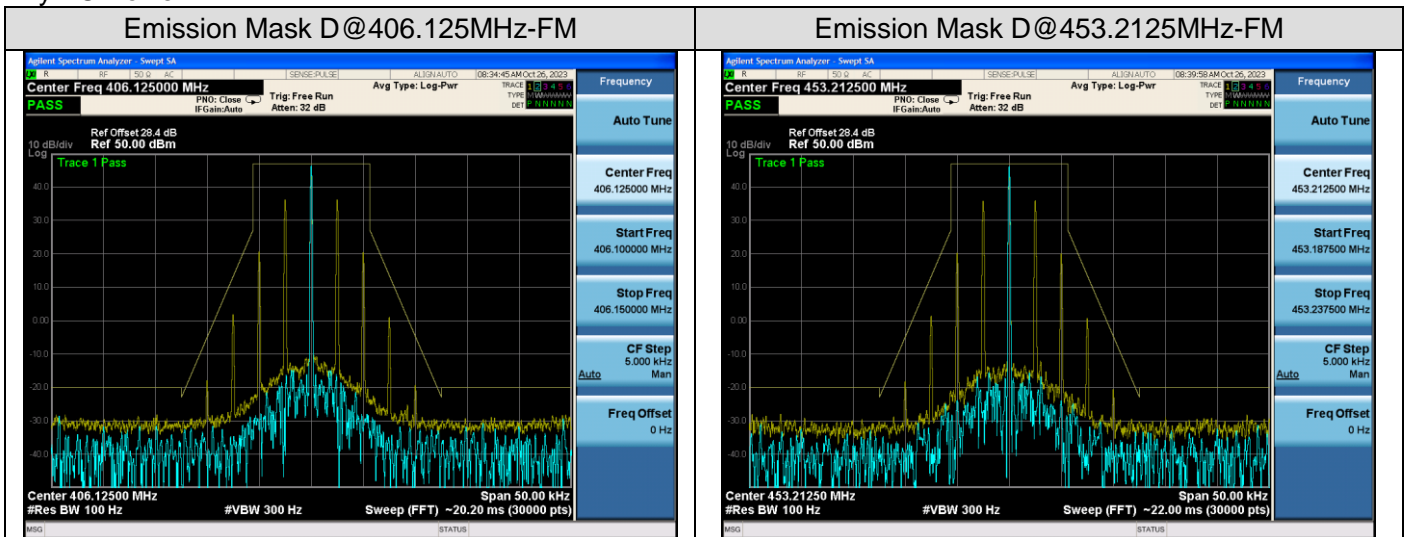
| Emission Mask D@406.125MHz-FM | Emission Mask D@453.2125MHz-FM |
|---|---|
| Agilent Spectrum Analyzer - Swept SA | Agilent Spectrum Analyzer - Swept SA |

R RF 50 Ω AC SENSE:PULSE ALIGN AUTO 08:34:45 AM Oct 26, 2023
Center Freq 406.125000 MHz
PASS
PNO: Close IFGain:Auto Trig: Free Run Atten: 32 dB
Avg Type: Log-Pwr
TRACE 1 2 3 4 5 6 TYPE DET P N N N N N
10 dB/div Log
Ref Offset 28.4 dB Ref 50.00 dBm
Trace 1 Pass
40.0 30.0 20.0 10.0 0.00 -10.0 -20.0 -30.0 -40.0
Center 406.12500 MHz Span 50.00 kHz
#Res BW 100 Hz #VBW 300 Hz Sweep (FFT) ~20.20 ms (30000 pts)
MSG STATUS
Frequency
Auto Tune
Center Freq 406.125000 MHz
Start Freq 406.100000 MHz
Stop Freq 406.150000 MHz
CF Step 5.000 kHz Auto Man
Freq Offset 0 Hz

R RF 50 Ω AC SENSE:PULSE ALIGN AUTO 08:39:58 AM Oct 26, 2023
Center Freq 453.212500 MHz
PASS
PNO: Close IFGain:Auto Trig: Free Run Atten: 32 dB
Avg Type: Log-Pwr
TRACE 1 2 3 4 5 6 TYPE DET P N N N N N
10 dB/div Log
Ref Offset 28.4 dB Ref 50.00 dBm
Trace 1 Pass
40.0 30.0 20.0 10.0 0.00 -10.0 -20.0 -30.0 -40.0
Center 453.21250 MHz Span 50.00 kHz
#Res BW 100 Hz #VBW 300 Hz Sweep (FFT) ~22.00 ms (30000 pts)
MSG STATUS
Frequency
Auto Tune
Center Freq 453.212500 MHz
Start Freq 453.187500 MHz
Stop Freq 453.237500 MHz
CF Step 5.000 kHz Auto Man
Freq Offset 0 Hz